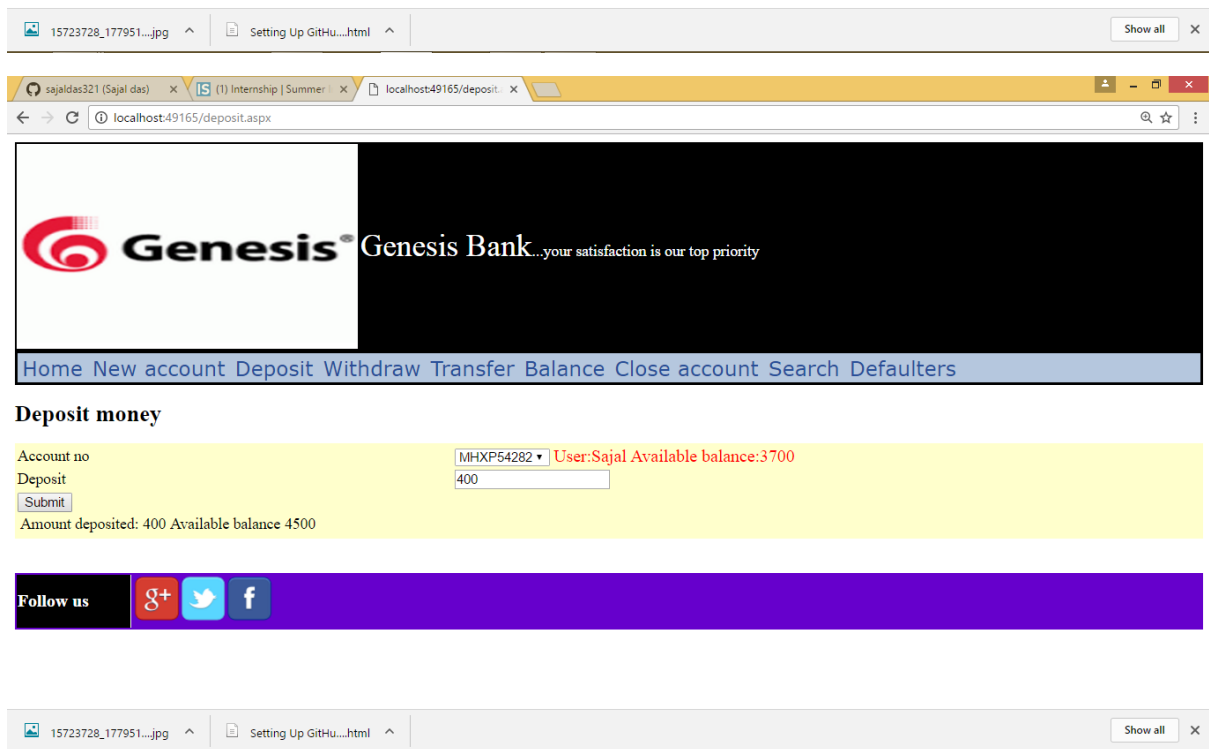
15723728_177951....jpg ^ Setting Up GitHu....html ^ Show all ×

sajaldas321 (Sajal das) × (1) Internship | Summer × localhost:49165/deposit. ×

localhost:49165/deposit.aspx

Genesis Genesis Bank...your satisfaction is our top priority

Home New account Deposit Withdraw Transfer Balance Close account Search Defaulters

Deposit money

Account no MHXP54282 User:Sajal Available balance:3700
Deposit 400
Submit
Amount deposited: 400 Available balance 4500

Follow us g+ f

15723728_177951....jpg ^ Setting Up GitHu....html ^ Show all ×